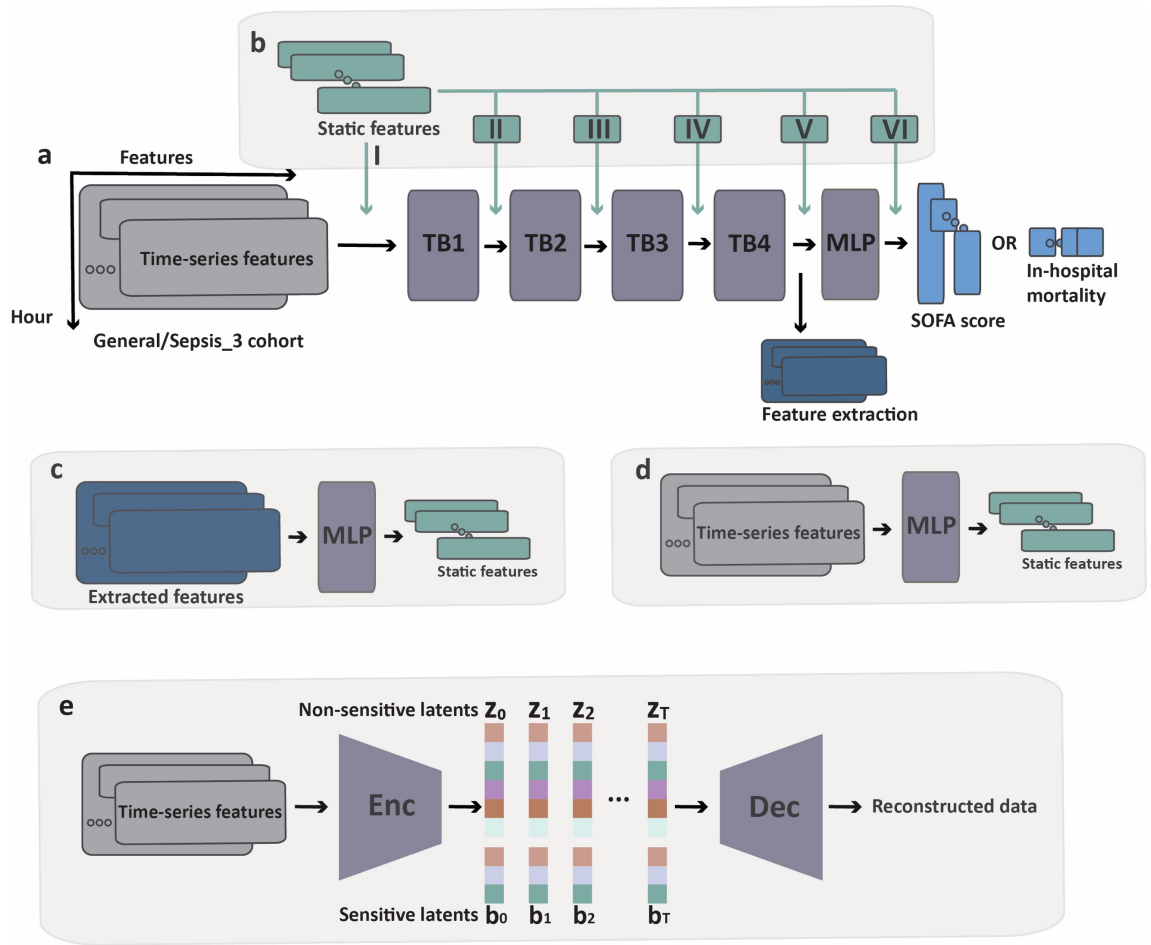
b

Static features

I

II

III

IV

V

VI

a

Features

Time-series features

Hour

General/Sepsis_3 cohort

TB1

TB2

TB3

TB4

MLP

SOFA score

OR

In-hospital mortality

Feature extraction

c

MLP

Static features

Extracted features

d

Time-series features

MLP

Static features

e

Non-sensitive latents $z_0$ $z_1$ $z_2$ ... $z_T$

Time-series features

Enc

Dec

Reconstructed data

Sensitive latents $b_0$ $b_1$ $b_2$ $b_T$